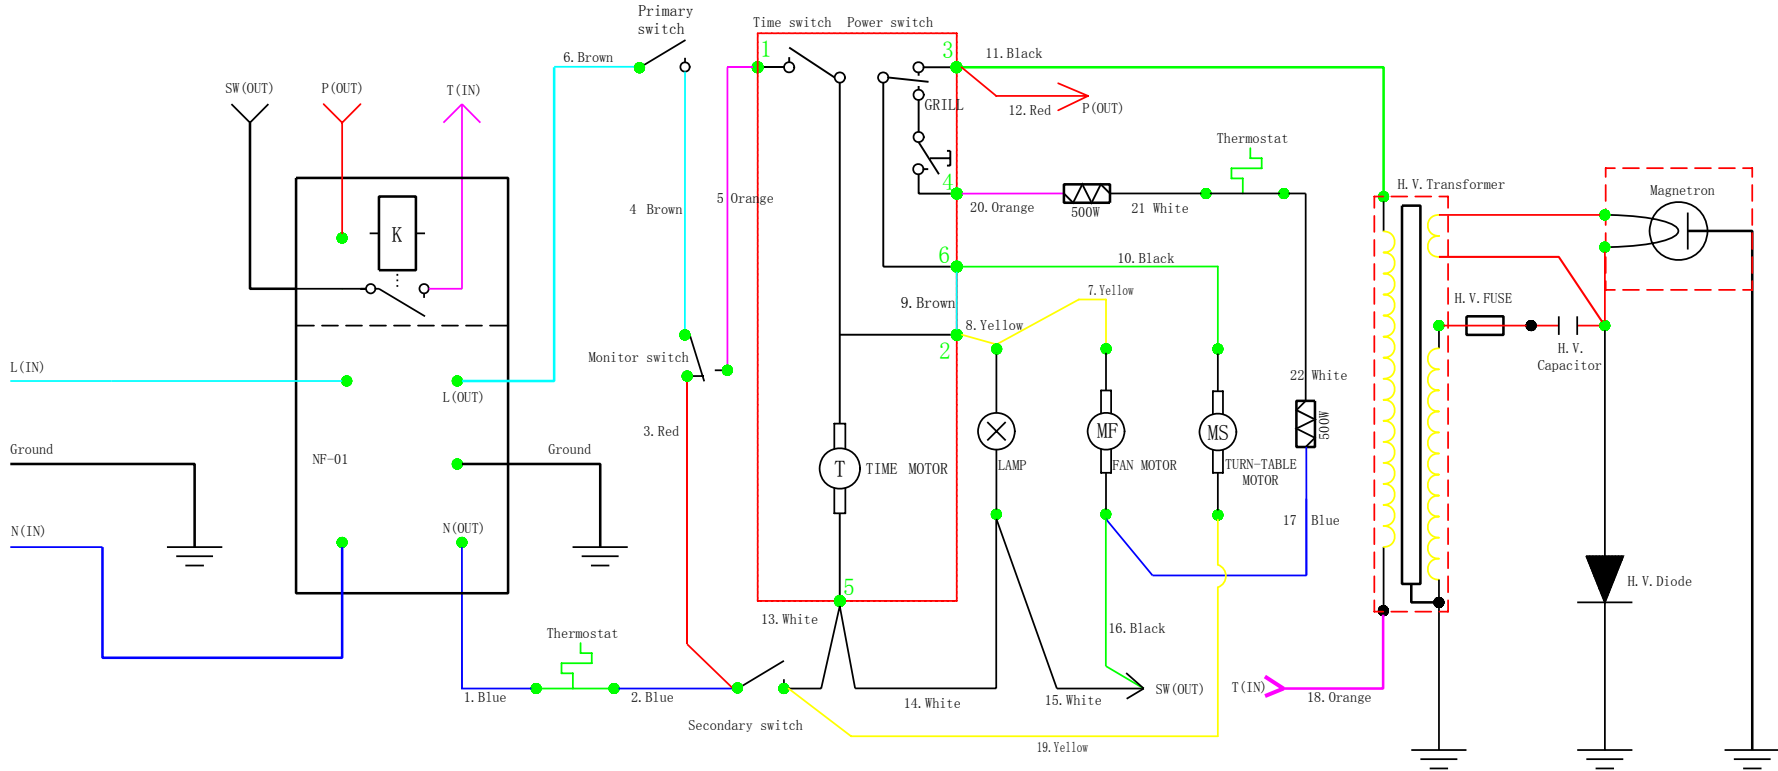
Primary switch
Time switch
Power switch
1
3
11. Black
6. Brown
SW(OUT)
P(OUT)
T(IN)
GRILL
12. Red
P(OUT)
Thermostat
4
20. Orange
500W
21 White
H. V. Transformer
Magnetron
4 Brown
5 Orange
K
6
10. Black
9. Brown
7. Yellow
8. Yellow
H. V. FUSE
2
Monitor switch
H. V. Capacitor
L(IN)
L(OUT)
22 White
500W
3. Red
Ground
Ground
NF-01
T
TIME MOTOR
LAMP
MF
FAN MOTOR
MS
TURN-TABLE MOTOR
17 Blue
N(IN)
N(OUT)
H. V. Diode
5
13. White
16. Black
Thermostat
SW(OUT)
T(IN)
18. Orange
1. Blue
2. Blue
14. White
15. White
Secondary switch
19. Yellow